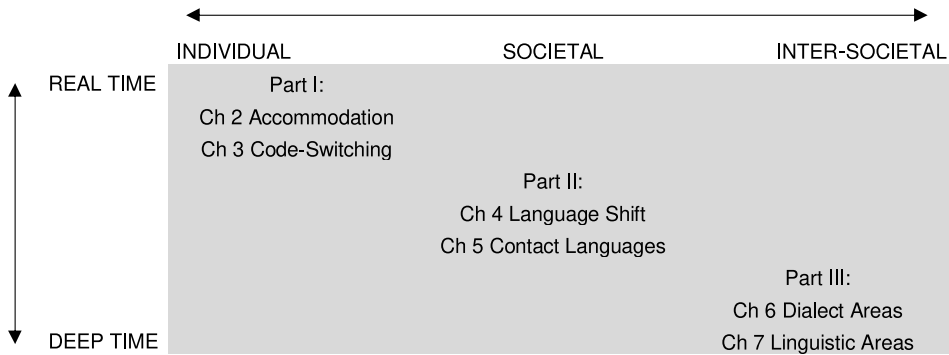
INDIVIDUAL SOCIETAL INTER-SOCIETAL

REAL TIME

Part I:
Ch 2 Accommodation
Ch 3 Code-Switching

Part II:
Ch 4 Language Shift
Ch 5 Contact Languages

Part III:
Ch 6 Dialect Areas
Ch 7 Linguistic Areas

DEEP TIME